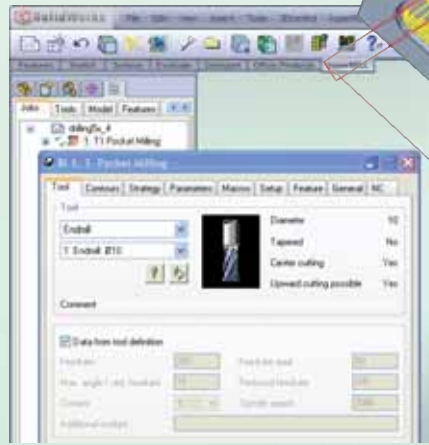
SolidWorks File Edit View Insert Tools Window

Jobs Tools Model Features

drilling5s_4

1: T1 Pocket Milling

M: 1: 1: Pocket Milling

Tool Contours Strategy Parameters Macros Setup Feature General NC

Tool

Endmill

1: Endmill Ø10

Diameter 10

Tapered No

Center cutting Yes

Upward cutting possible Yes

Comment

Data from tool definition

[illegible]